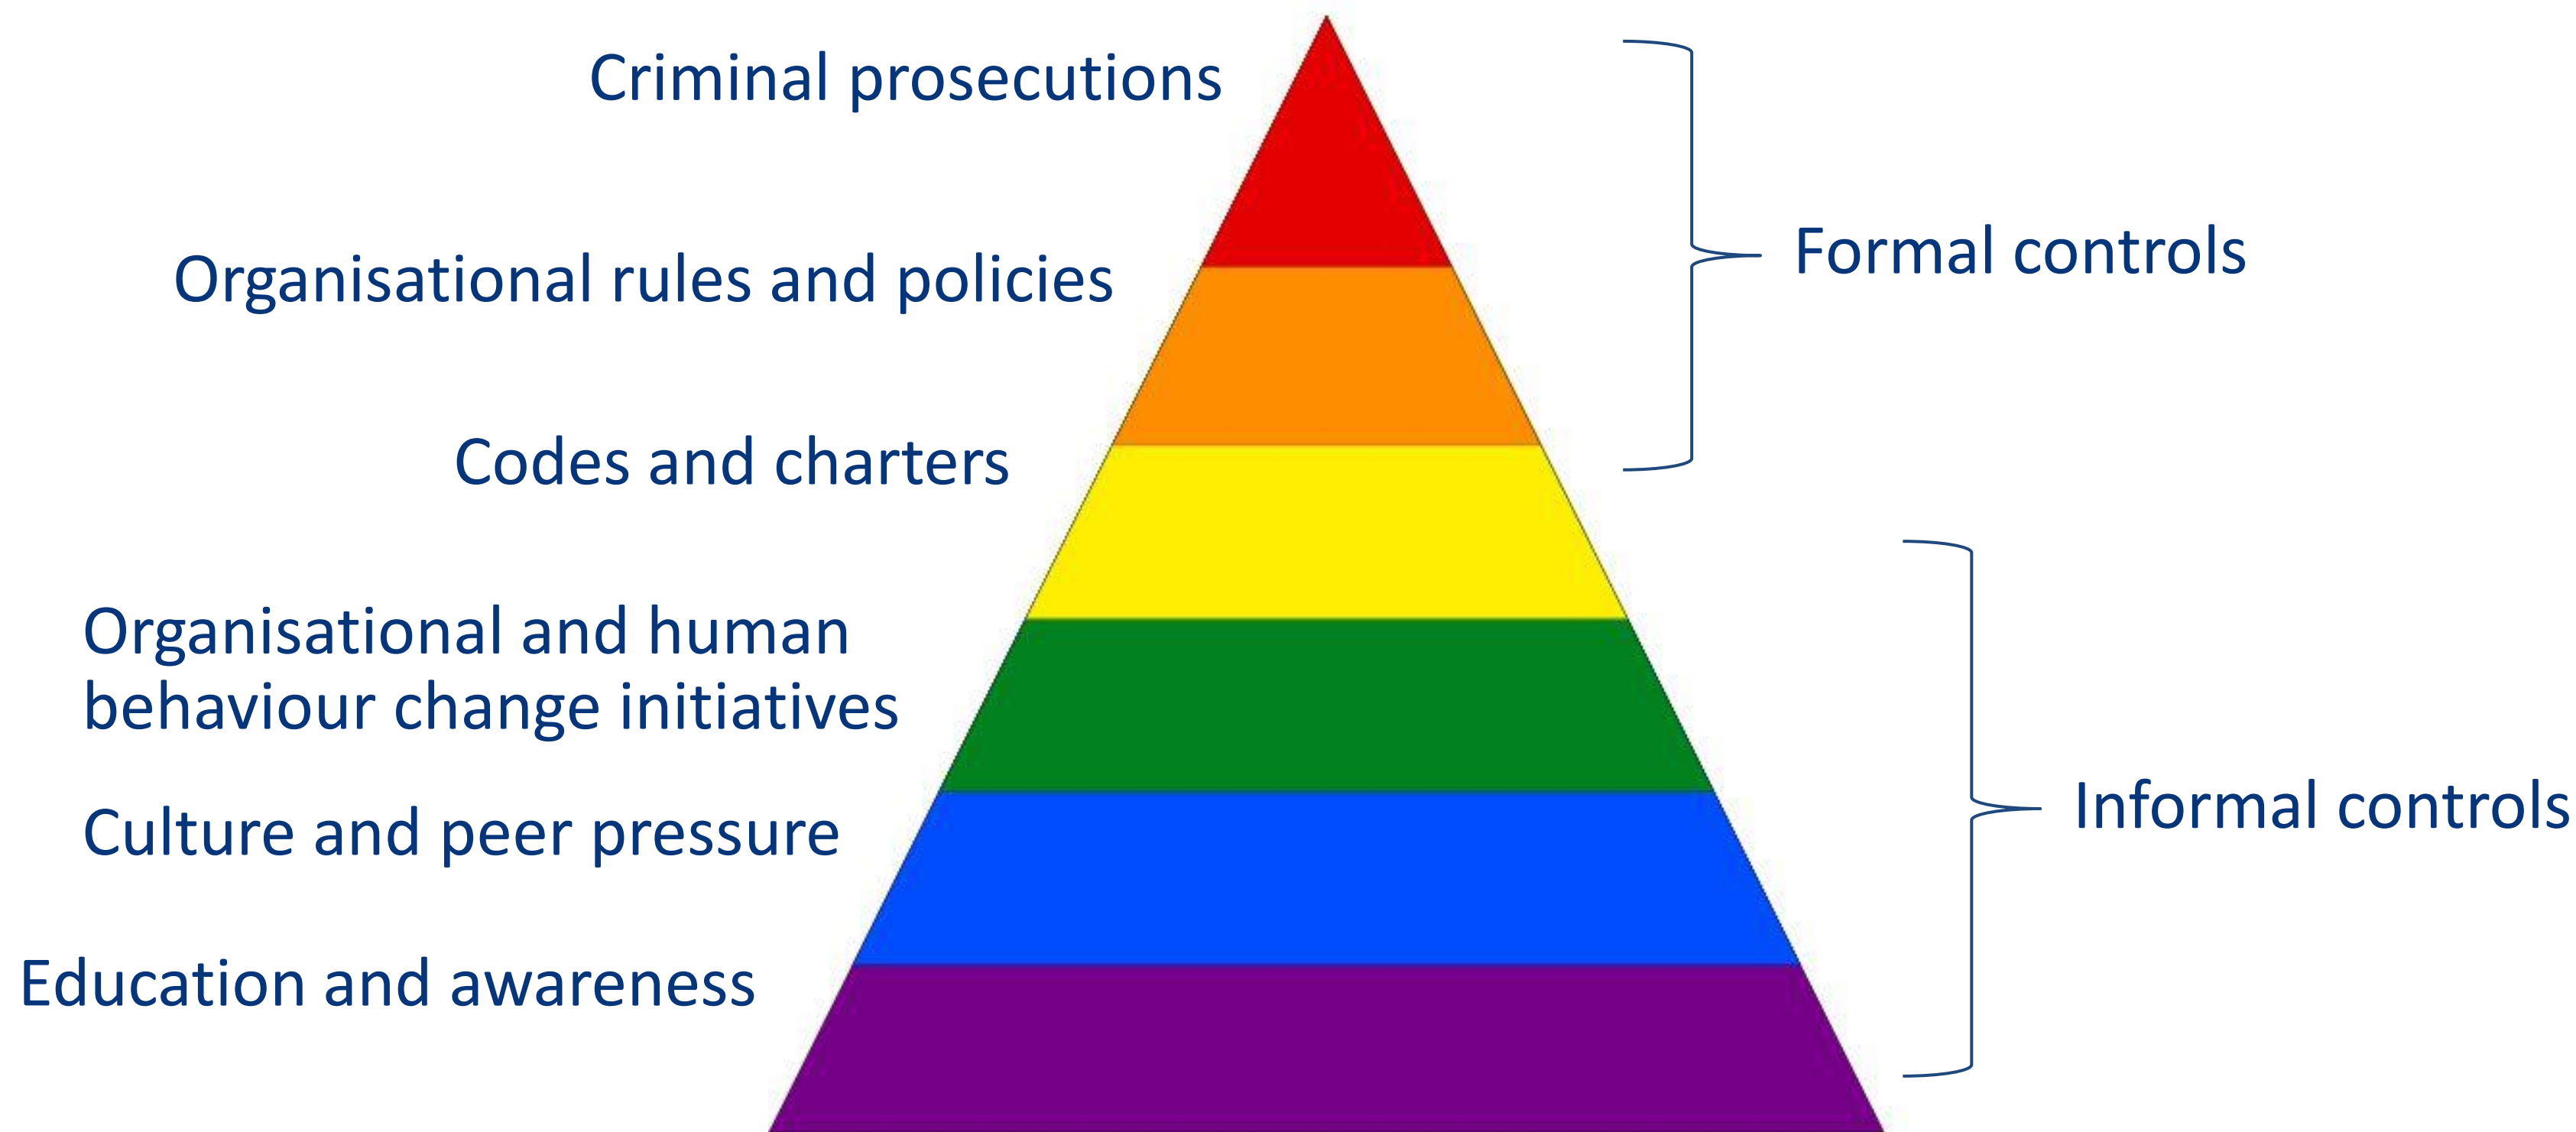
Criminal prosecutions

Organisational rules and policies

Codes and charters

Organisational and human behaviour change initiatives

Culture and peer pressure

Education and awareness

Formal controls

Informal controls